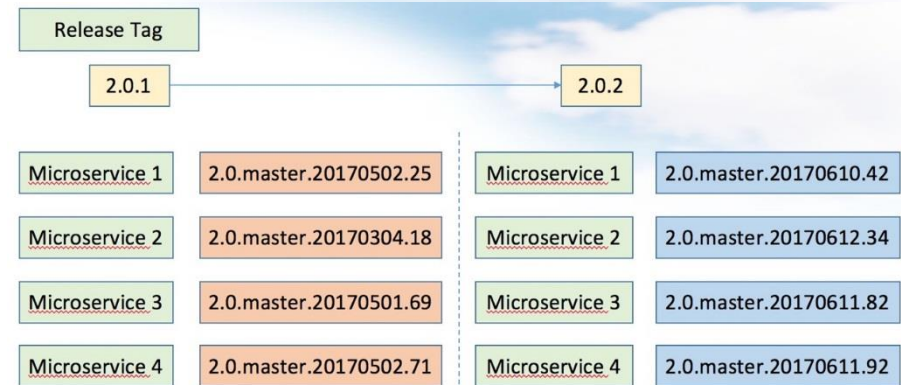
Release Tag

2.0.1

2.0.2

Microservice 1
2.0.master.20170502.25

Microservice 2
2.0.master.20170304.18

Microservice 3
2.0.master.20170501.69

Microservice 4
2.0.master.20170502.71

Microservice 1
2.0.master.20170610.42

Microservice 2
2.0.master.20170612.34

Microservice 3
2.0.master.20170611.82

Microservice 4
2.0.master.20170611.92